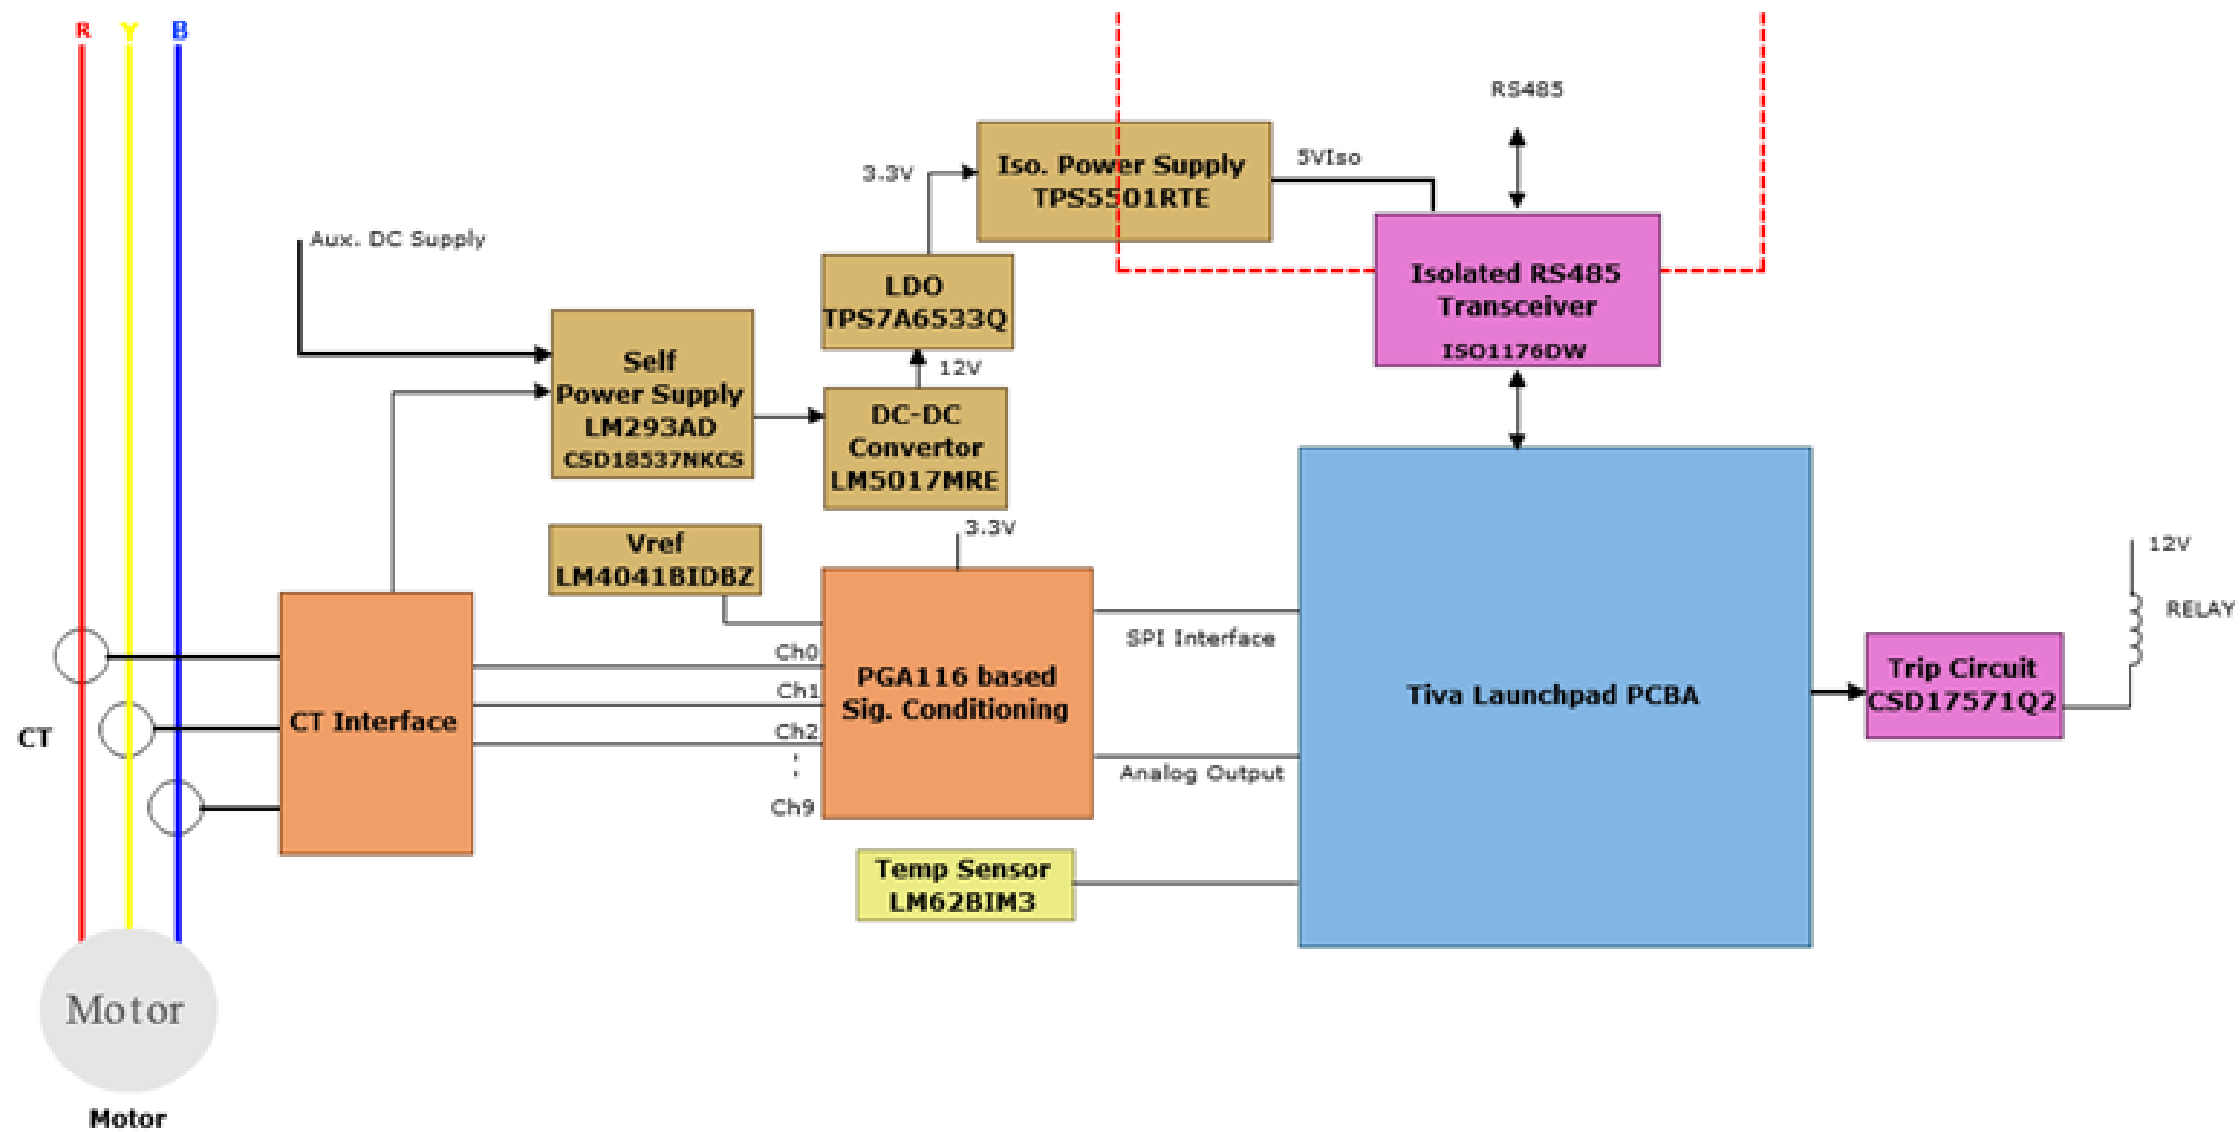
R Y B

RS485

3.3V

Iso. Power Supply
TPS5501RTE

5VIso

Aux. DC Supply

LDO
TPS7A6533Q

Isolated RS485
Transceiver
ISO1176DW

Self
Power Supply
LM293AD
CSD18537NKCS

12V

DC-DC
Convertor
LM5017MRE

Vref
LM4041BIDBZ

3.3V

12V

RELAY

SPI Interface

Ch0

PGA116 based
Sig. Conditioning

Tiva Launchpad PCBA

Trip Circuit
CSD17571Q2

Ch1

CT

CT Interface

Ch2

Analog Output

Ch9

Temp Sensor
LM62BIM3

Motor

Motor